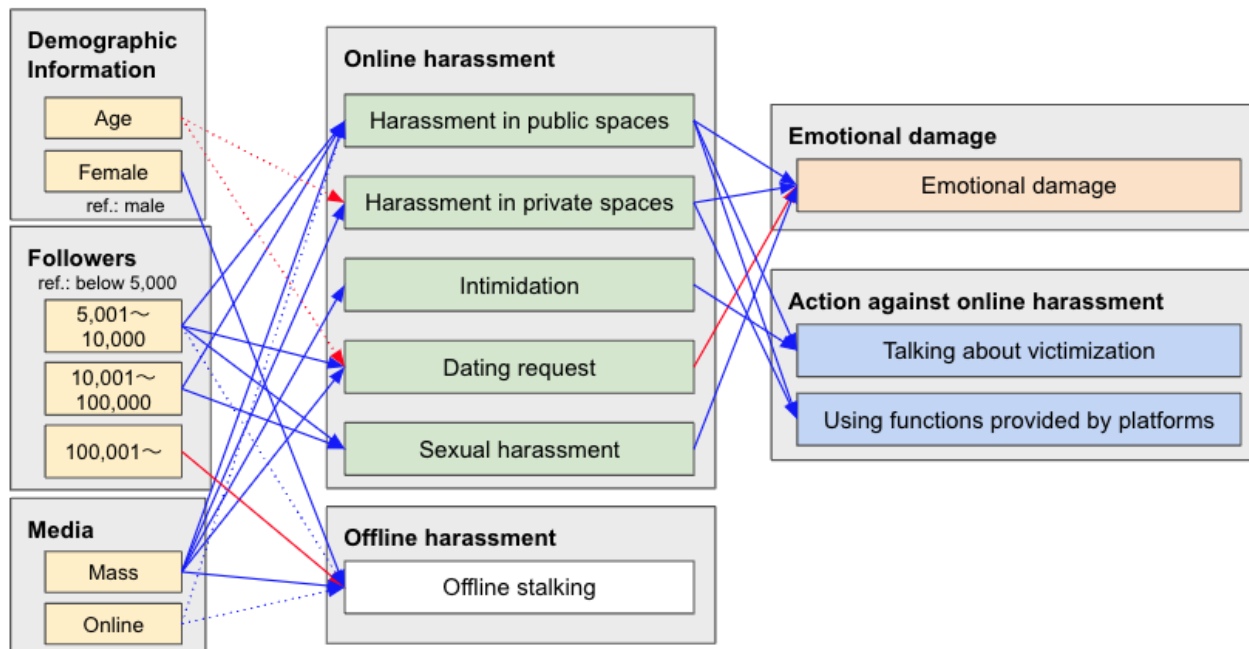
Demographic Information

Age

Female

ref.: male

Followers

ref.: below 5,000

5,001〜 10,000

10,001〜 100,000

100,001〜

Media

Mass

Online

Online harassment

Harassment in public spaces

Harassment in private spaces

Intimidation

Dating request

Sexual harassment

Offline harassment

Offline stalking

Emotional damage

Emotional damage

Action against online harassment

Talking about victimization

Using functions provided by platforms